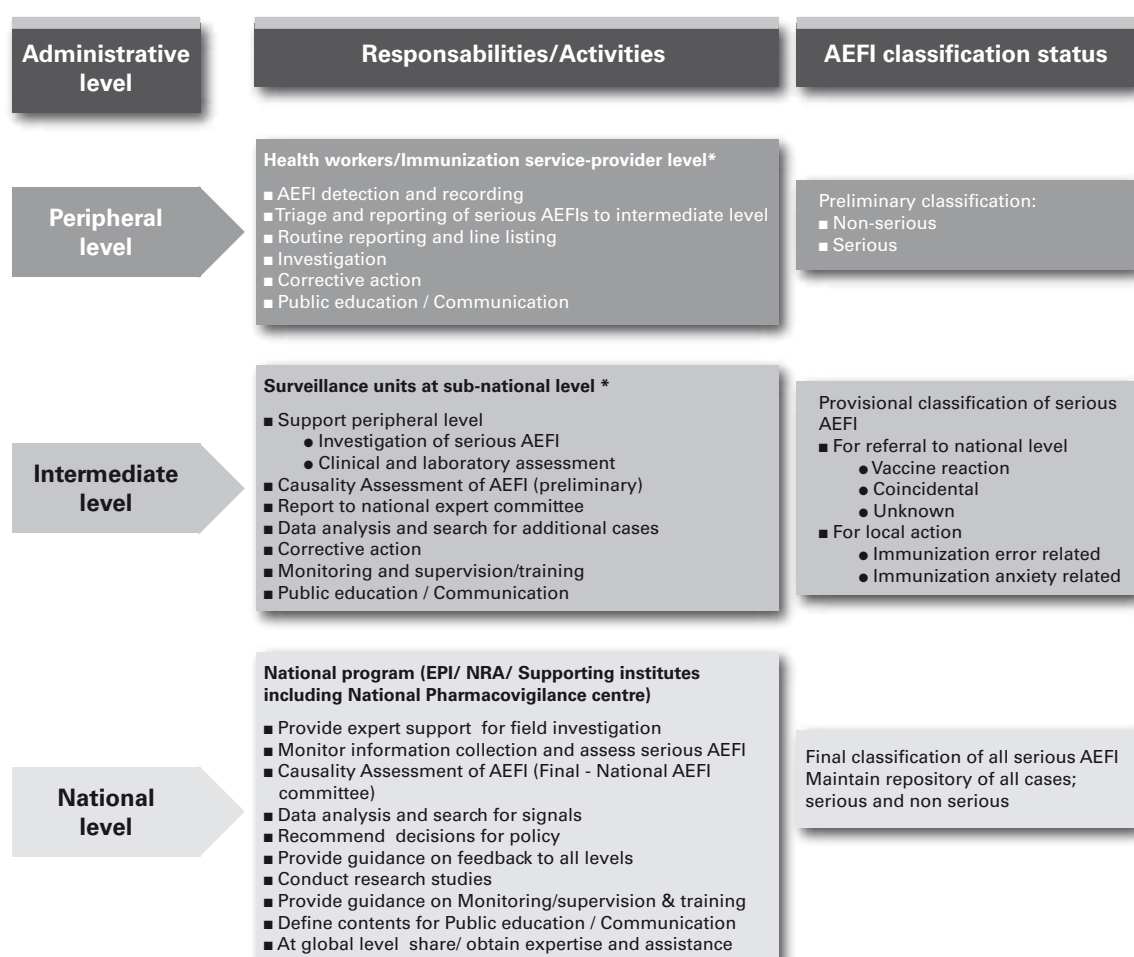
Administrative level

Responsabilities/Activities

AEFI classification status

Peripheral level

Health workers/Immunization service-provider level*

■ AEFI detection and recording
■ Triage and reporting of serious AEFIs to intermediate level
■ Routine reporting and line listing
■ Investigation
■ Corrective action
■ Public education / Communication

Preliminary classification:
■ Non-serious
■ Serious

Intermediate level

Surveillance units at sub-national level *

■ Support peripheral level
● Investigation of serious AEFI
● Clinical and laboratory assessment
■ Causality Assessment of AEFI (preliminary)
■ Report to national expert committee
■ Data analysis and search for additional cases
■ Corrective action
■ Monitoring and supervision/training
■ Public education / Communication

Provisional classification of serious AEFI
■ For referral to national level
● Vaccine reaction
● Coincidental
● Unknown
■ For local action
● Immunization error related
● Immunization anxiety related

National level

National program (EPI/ NRA/ Supporting institutes including National Pharmacovigilance centre)

■ Provide expert support for field investigation
■ Monitor information collection and assess serious AEFI
■ Causality Assessment of AEFI (Final - National AEFI committee)
■ Data analysis and search for signals
■ Recommend decisions for policy
■ Provide guidance on feedback to all levels
■ Conduct research studies
■ Provide guidance on Monitoring/supervision & training
■ Define contents for Public education / Communication
■ At global level share/ obtain expertise and assistance

Final classification of all serious AEFI
Maintain repository of all cases; serious and non serious